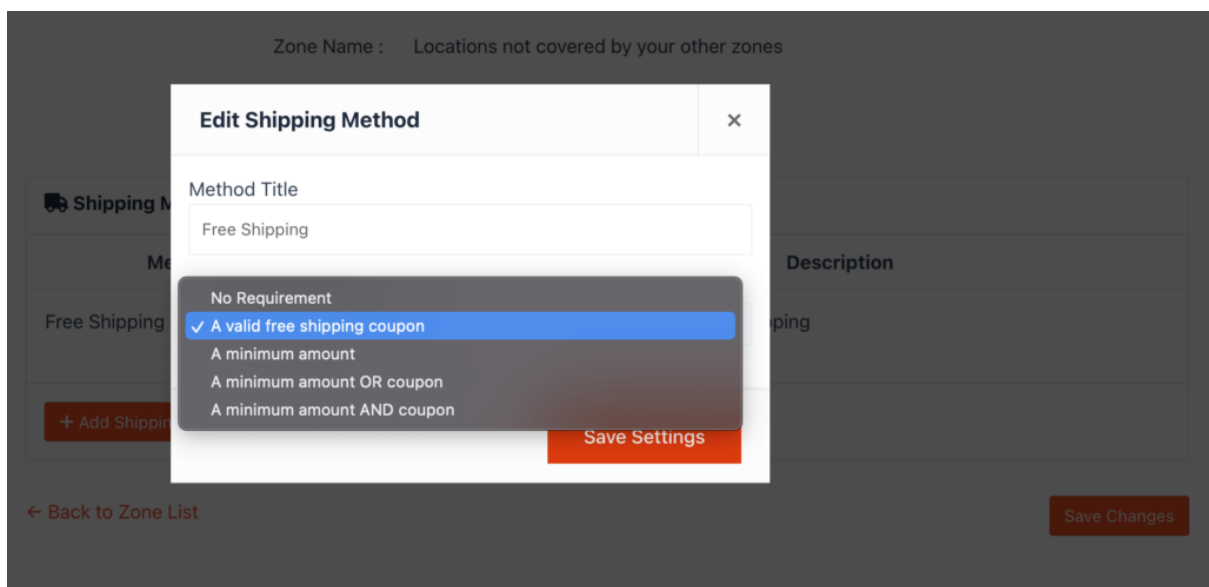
Zone Name : Locations not covered by your other zones

Edit Shipping Method

×

Method Title

Free Shipping

No Requirement

✓ A valid free shipping coupon

A minimum amount

A minimum amount OR coupon

A minimum amount AND coupon

Save Settings

Shipping M

Me

Description

Free Shipping

pping

+ Add Shippin

← Back to Zone List

Save Changes